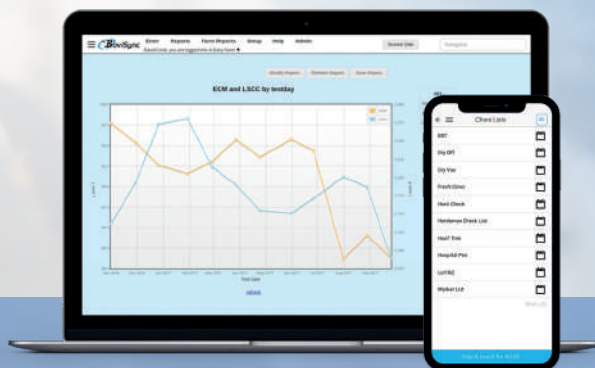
BoviSync Enter Reports Farm Reports Setup Help Admin

Session Date

ECM and LSCC by testday

Chore Lists

DRY

Dry Off

Dry Vac

Fresh Ckeck

Herd Check

Hardware Check List

Hoof Trim

Hospital Pen

LoT/BZ

Market List